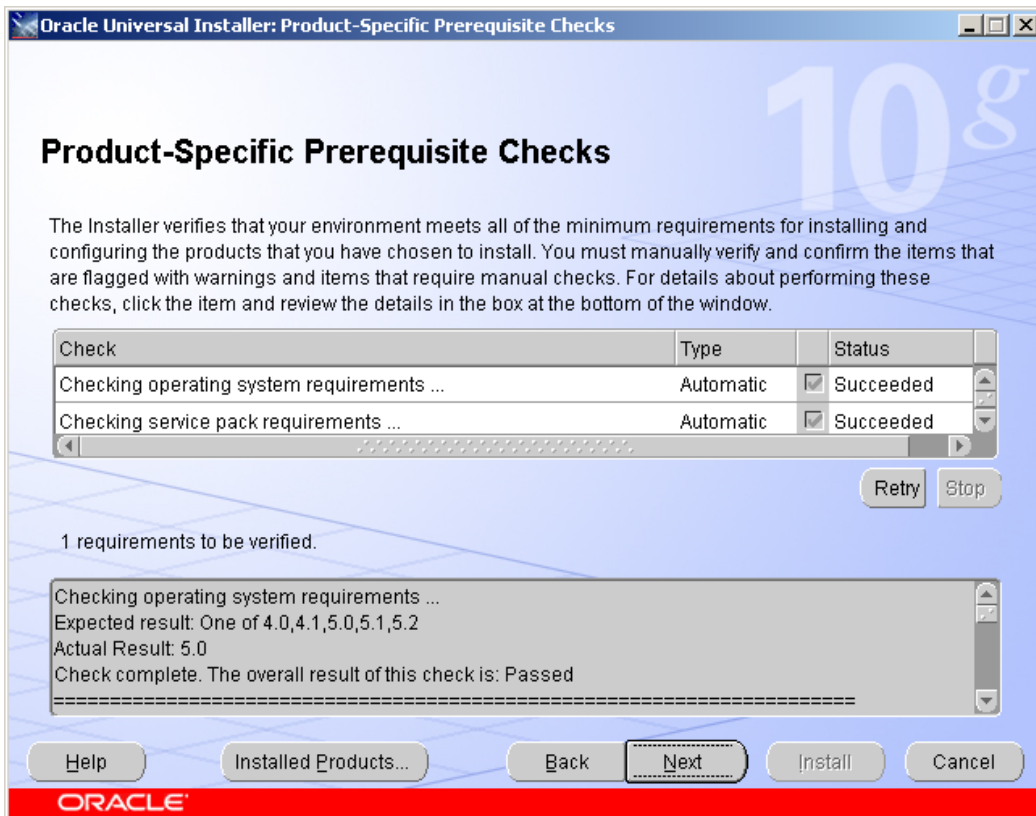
Oracle Universal Installer: Product-Specific Prerequisite Checks

10g

Product-Specific Prerequisite Checks

The Installer verifies that your environment meets all of the minimum requirements for installing and configuring the products that you have chosen to install. You must manually verify and confirm the items that are flagged with warnings and items that require manual checks. For details about performing these checks, click the item and review the details in the box at the bottom of the window.

| Check | Type | | Status |
|---|---|---|---|
| Checking operating system requirements ... | Automatic | ☑ | Succeeded |
| Checking service pack requirements ... | Automatic | ☑ | Succeeded |

Retry Stop

1 requirements to be verified.

Checking operating system requirements ...
Expected result: One of 4.0,4.1,5.0,5.1,5.2
Actual Result: 5.0
Check complete. The overall result of this check is: Passed
==========================================================================

Help Installed Products... Back Next Install Cancel

ORACLE